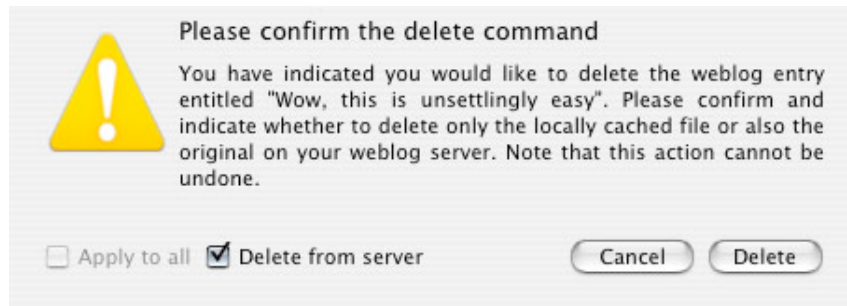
Please confirm the delete command

You have indicated you would like to delete the weblog entry entitled "Wow, this is unsettlingly easy". Please confirm and indicate whether to delete only the locally cached file or also the original on your weblog server. Note that this action cannot be undone.

Apply to all
Delete from server
Cancel
Delete